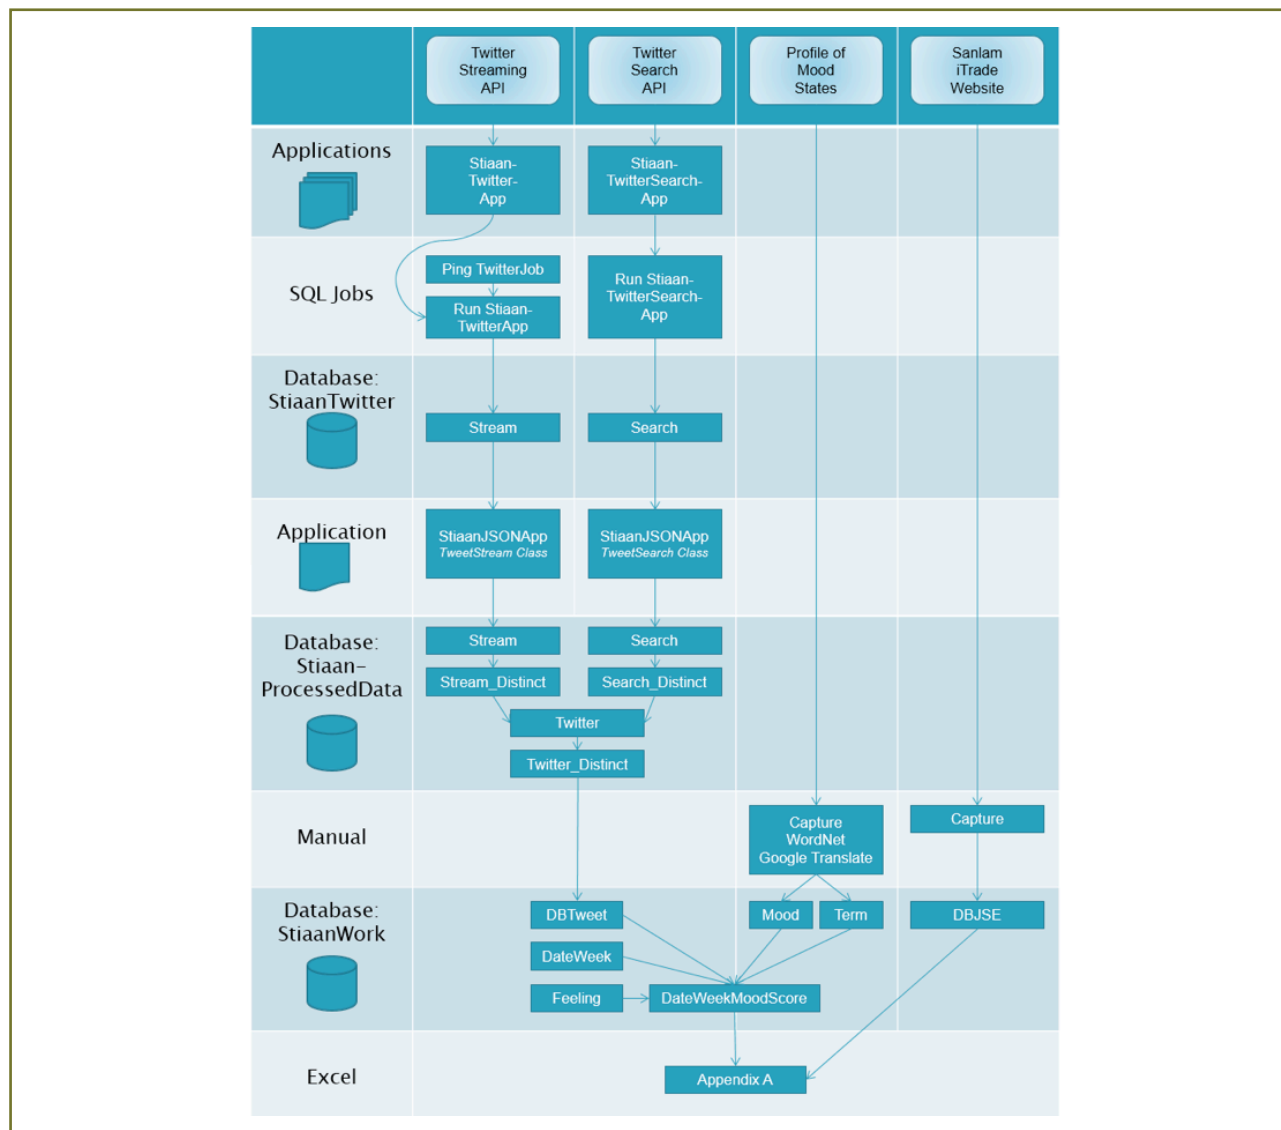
Twitter Streaming API

Twitter Search API

Profile of Mood States

Sanlam iTrade Website

Applications

Stiaan-Twitter-App

Stiaan-TwitterSearch-App

SQL Jobs

Ping TwitterJob

Run Stiaan-TwitterApp

Run Stiaan-TwitterSearch-App

Database: StiaanTwitter

Stream

Search

Application

StiaanJSONApp
TweetStream Class

StiaanJSONApp
TweetSearch Class

Database: Stiaan-ProcessedData

Stream

Search

Stream_Distinct

Search_Distinct

Twitter

Twitter_Distinct

Manual

Capture WordNet Google Translate

Capture

Database: StiaanWork

DBTweet

Mood

Term

DBJSE

DateWeek

Feeling

DateWeekMoodScore

Excel

Appendix A